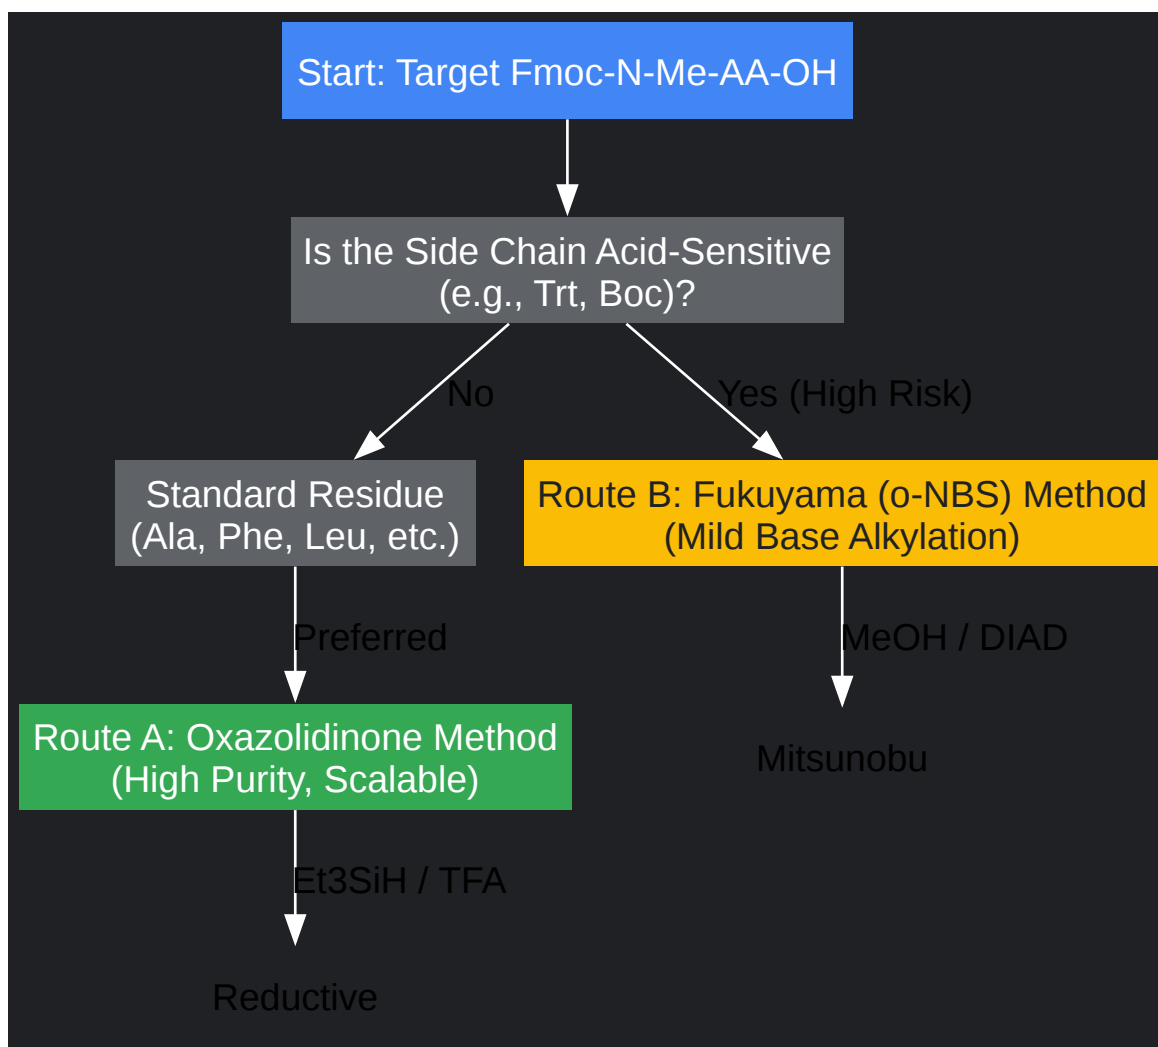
Start: Target Fmoc-N-Me-AA-OH

Is the Side Chain Acid-Sensitive (e.g., Trt, Boc)?

No

Yes (High Risk)

Standard Residue (Ala, Phe, Leu, etc.)

Route B: Fukuyama (o-NBS) Method (Mild Base Alkylation)

Preferred

MeOH / DIAD

Route A: Oxazolidinone Method (High Purity, Scalable)

Mitsunobu

Et3SiH / TFA

Reductive